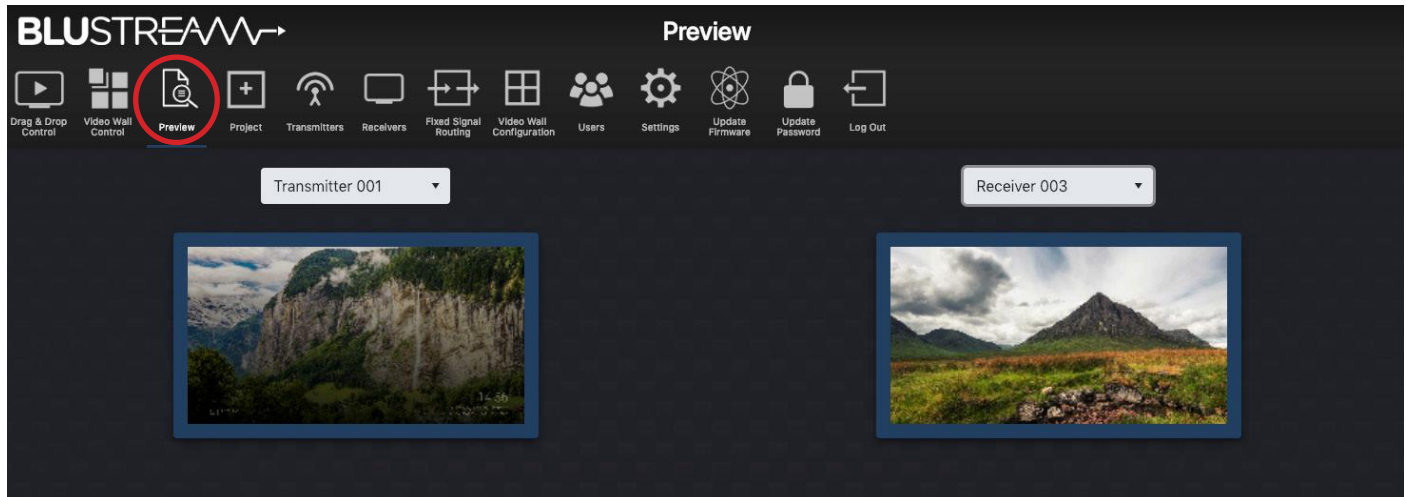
BLUSTREAM

Preview

Drag & Drop Control
Video Wall Control
Preview
Project
Transmitters
Receivers
Fixed Signal Routing
Video Wall Configuration
Users
Settings
Update Firmware
Update Password
Log Out

Transmitter 001

Receiver 003

14:56
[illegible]